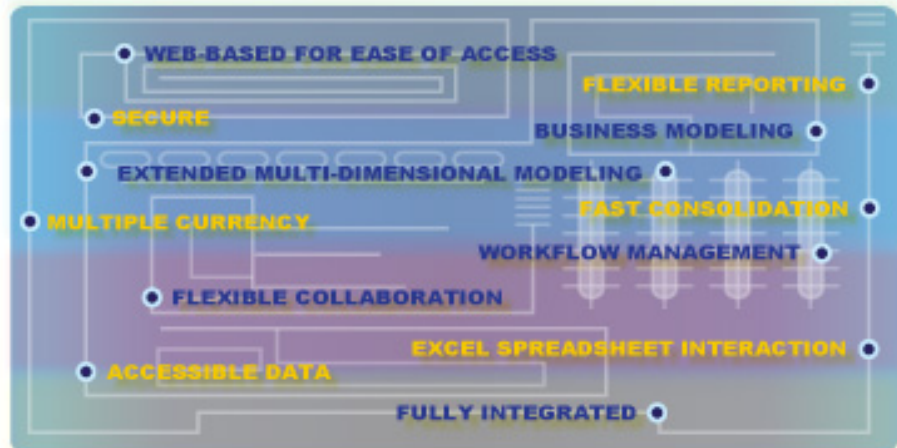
WEB-BASED FOR EASE OF ACCESS

FLEXIBLE REPORTING

SECURE

BUSINESS MODELING

EXTENDED MULTI-DIMENSIONAL MODELING

MULTIPLE CURRENCY

FAST CONSOLIDATION

WORKFLOW MANAGEMENT

FLEXIBLE COLLABORATION

EXCEL SPREADSHEET INTERACTION

ACCESSIBLE DATA

FULLY INTEGRATED